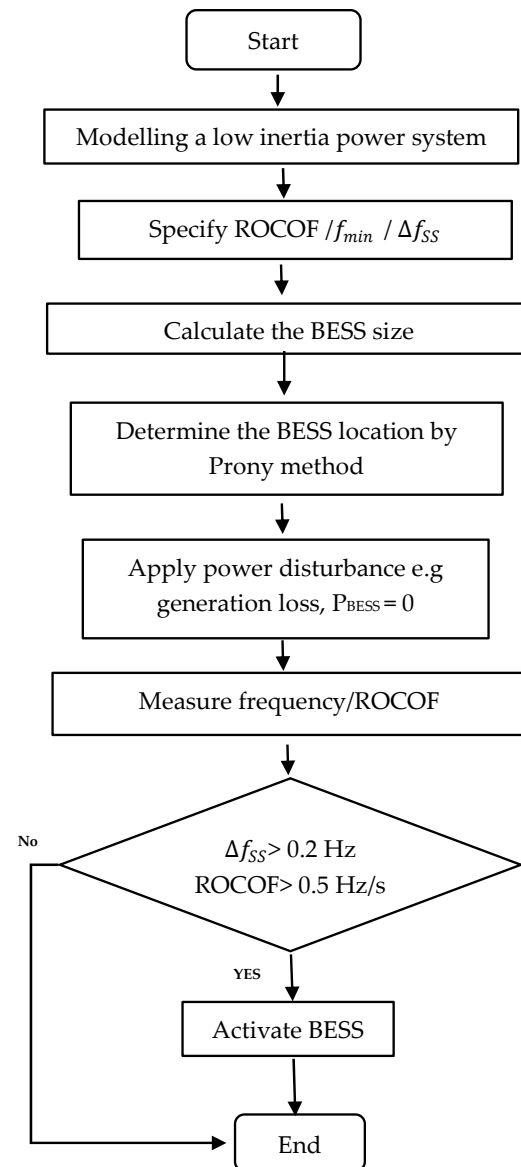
Start

Modelling a low inertia power system

Specify ROCOF /$f_{min}$ / $\Delta f_{SS}$

Calculate the BESS size

Determine the BESS location by Prony method

Apply power disturbance e.g generation loss, $P_{BESS} = 0$

Measure frequency/ROCOF

No

$\Delta f_{SS}$> 0.2 Hz
ROCOF> 0.5 Hz/s

YES

Activate BESS

End